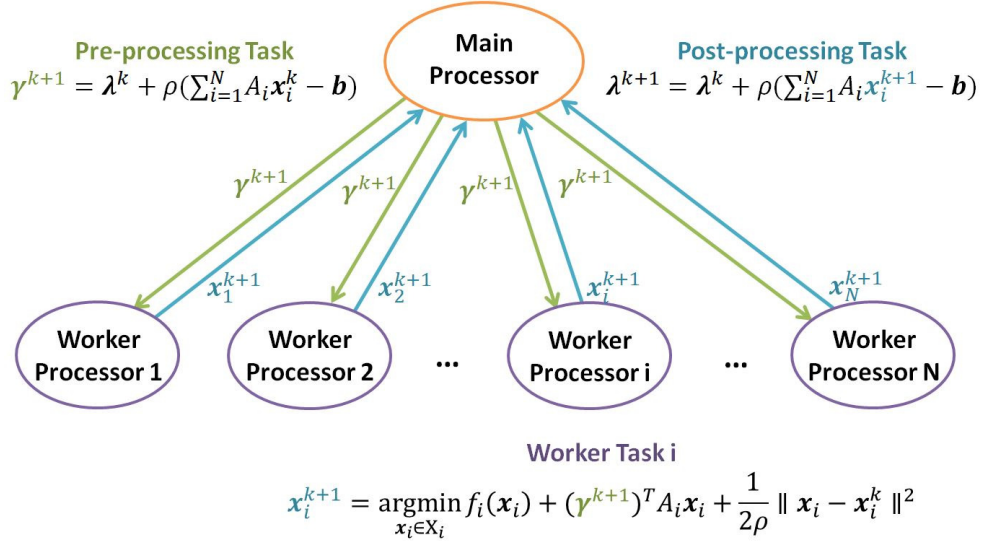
Pre-processing Task
$\boldsymbol{\gamma}^{k+1} = \boldsymbol{\lambda}^k + \rho(\sum_{i=1}^{N} A_i \boldsymbol{x}_i^k - \boldsymbol{b})$

Main Processor

Post-processing Task
$\boldsymbol{\lambda}^{k+1} = \boldsymbol{\lambda}^k + \rho(\sum_{i=1}^{N} A_i \boldsymbol{x}_i^{k+1} - \boldsymbol{b})$

$\boldsymbol{\gamma}^{k+1}$ $\boldsymbol{\gamma}^{k+1}$ $\boldsymbol{\gamma}^{k+1}$ $\boldsymbol{\gamma}^{k+1}$

$\boldsymbol{x}_1^{k+1}$ $\boldsymbol{x}_2^{k+1}$ $\boldsymbol{x}_i^{k+1}$ $\boldsymbol{x}_N^{k+1}$

Worker Processor 1

Worker Processor 2

...

Worker Processor i

...

Worker Processor N

Worker Task i
$\boldsymbol{x}_i^{k+1} = \underset{\boldsymbol{x}_i \in X_i}{\operatorname{argmin}} f_i(\boldsymbol{x}_i) + (\boldsymbol{\gamma}^{k+1})^T A_i \boldsymbol{x}_i + \frac{1}{2\rho} \| \boldsymbol{x}_i - \boldsymbol{x}_i^k \|^2$